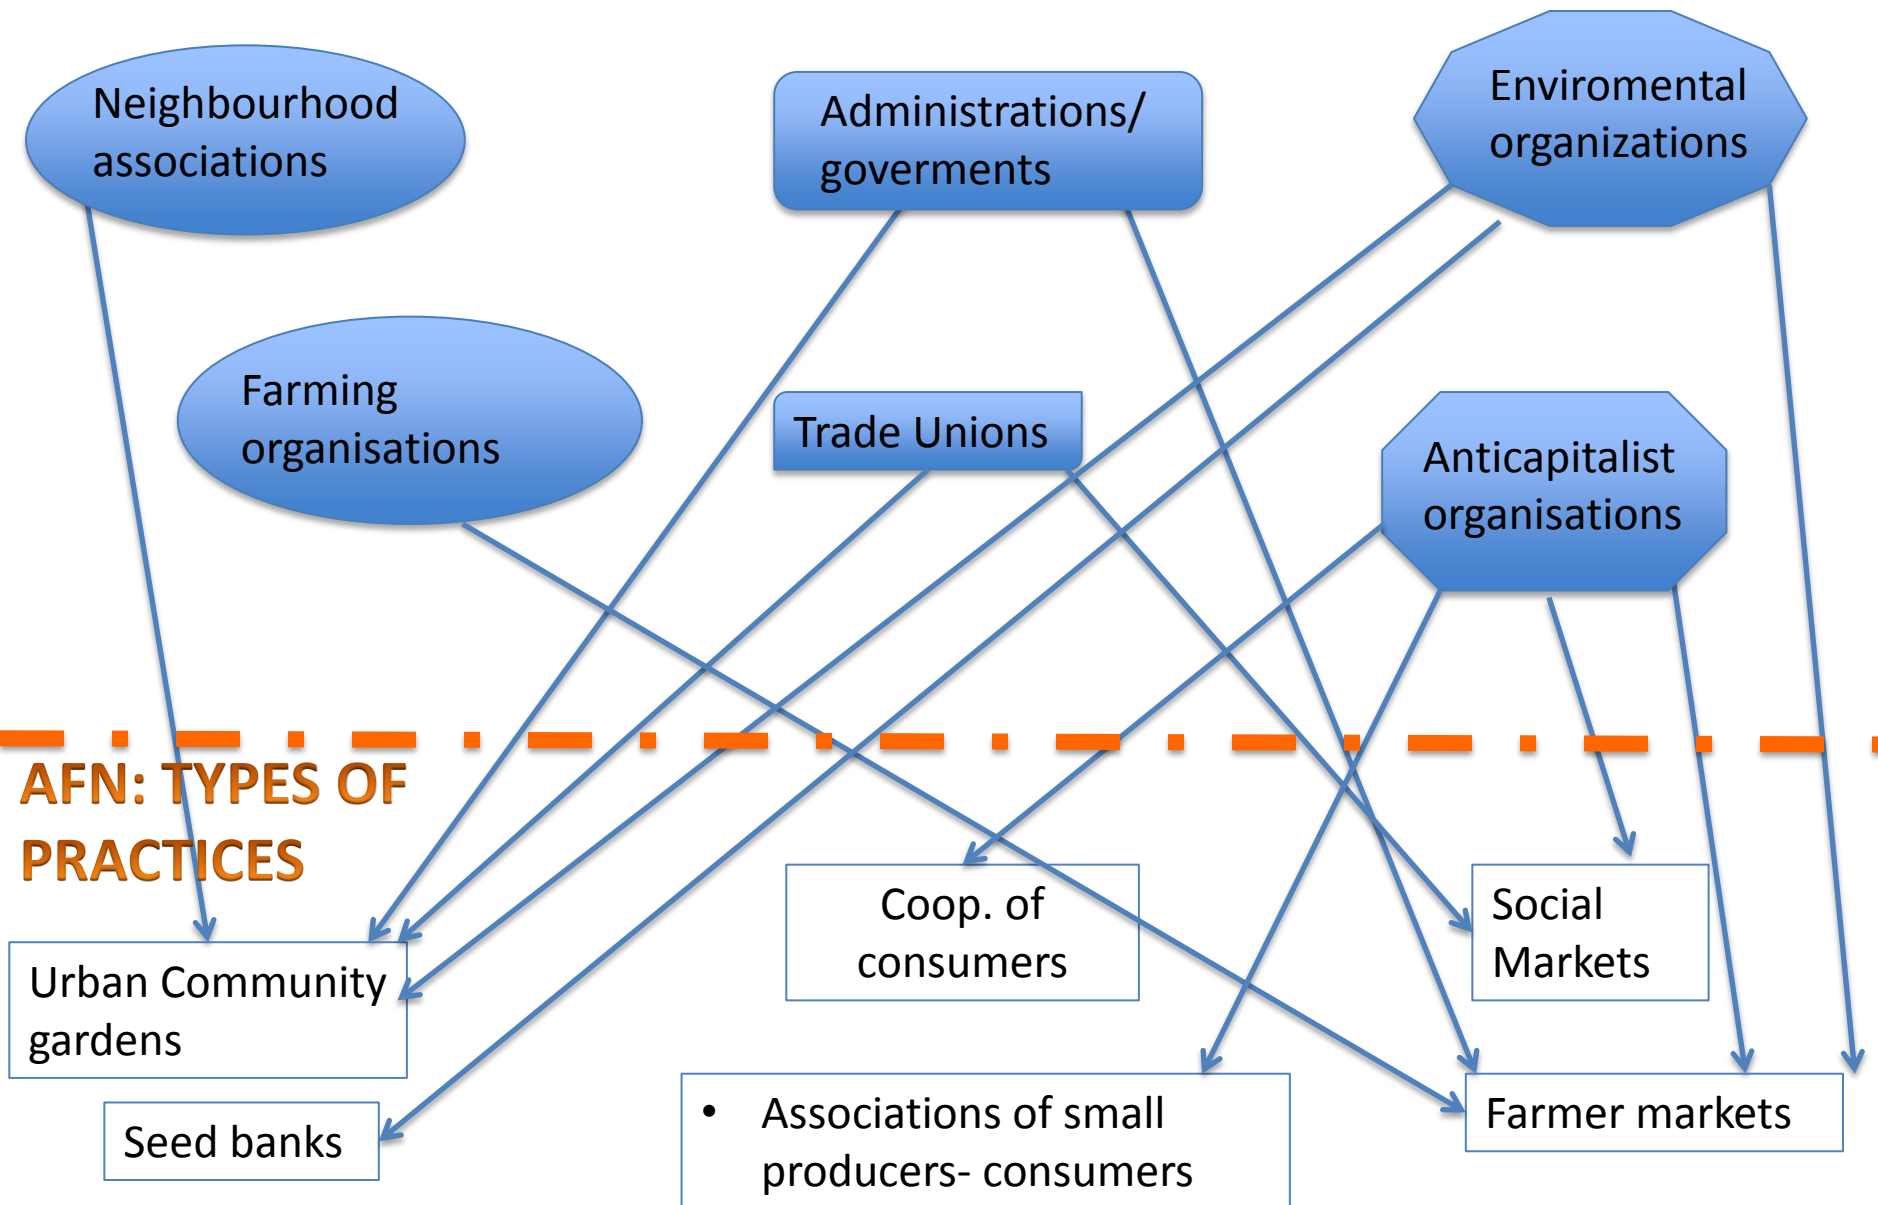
Neighbourhood associations

Administrations/ goverments

Enviromental organizations

Farming organisations

Trade Unions

Anticapitalist organisations

AFN: TYPES OF PRACTICES

Coop. of consumers

Social Markets

Urban Community gardens

Seed banks

• Associations of small producers- consumers

Farmer markets